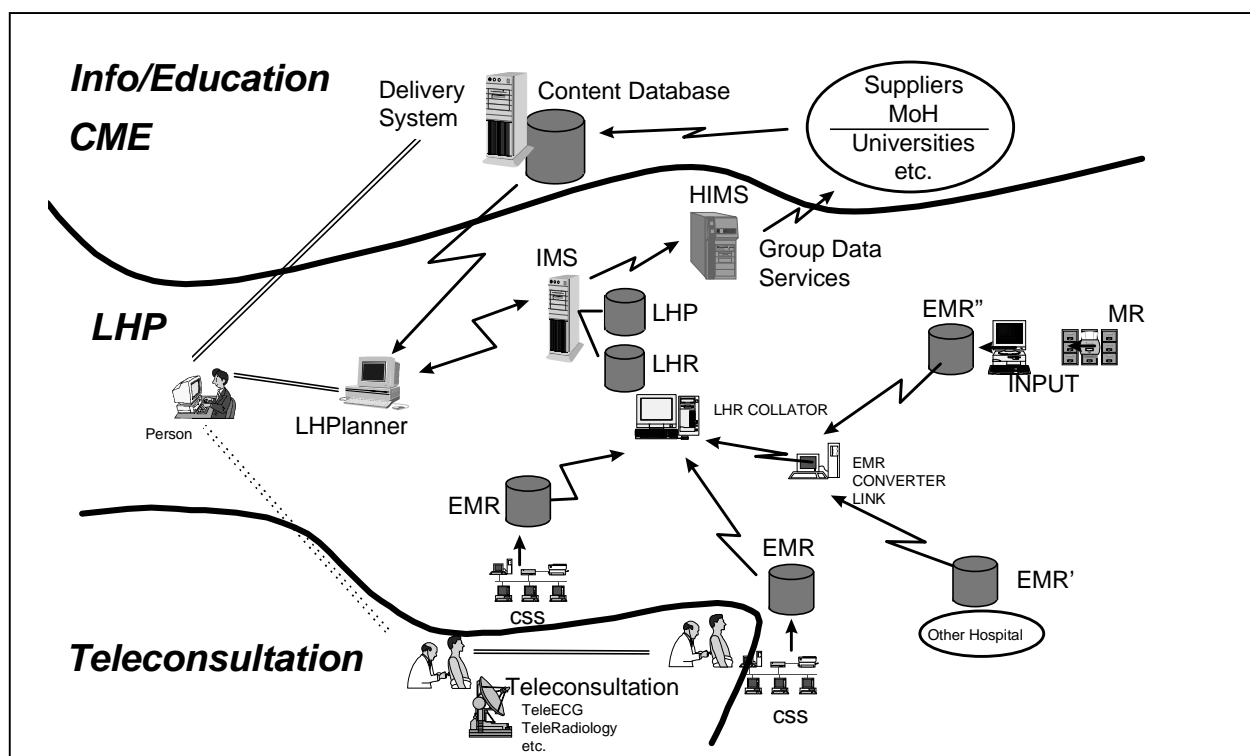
Info/Education

CME

Delivery System

Content Database

Suppliers
MoH
Universities
etc.

HIMS

Group Data Services

IMS

LHP

LHP

LHR

EMR"

MR

INPUT

Person

LHPlanner

LHR COLLATOR

EMR CONVERTER LINK

EMR

EMR

EMR'

CSS

Other Hospital

Teleconsultation

Teleconsultation
TeleECG
TeleRadiology
etc.

CSS